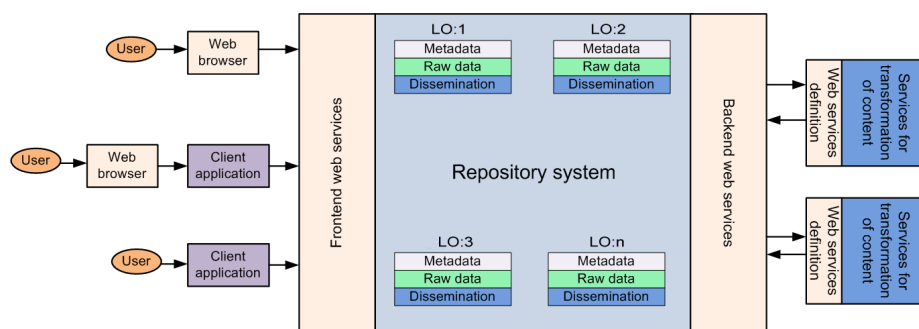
User

Web browser

User

Web browser

Client application

User

Client application

Frontend web services

LO:1
Metadata
Raw data
Dissemination

LO:2
Metadata
Raw data
Dissemination

Repository system

LO:3
Metadata
Raw data
Dissemination

LO:n
Metadata
Raw data
Dissemination

Backend web services

Web services definition

Services for transformation of content

Web services definition

Services for transformation of content